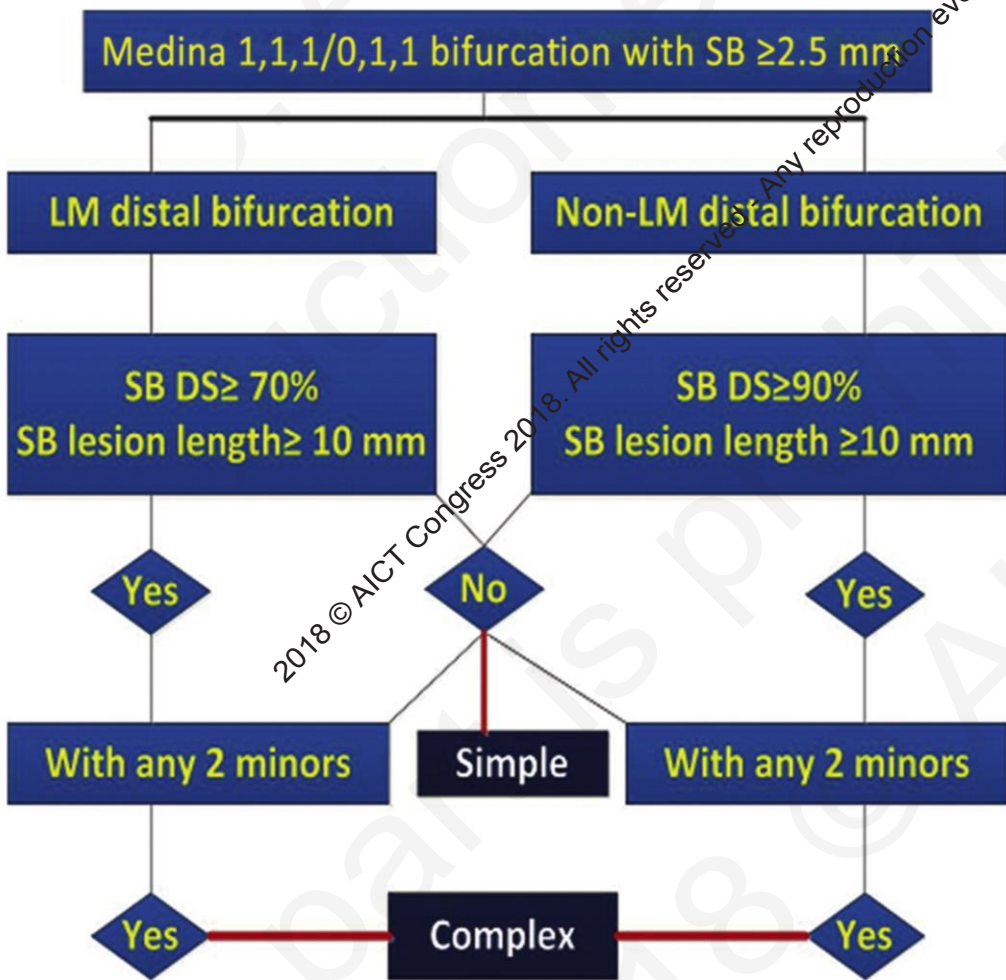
Medina 1,1,1/0,1,1 bifurcation with SB ≥2.5 mm

LM distal bifurcation

Non-LM distal bifurcation

SB DS≥ 70%
SB lesion length≥ 10 mm

SB DS≥90%
SB lesion length ≥10 mm

Yes

No

Yes

With any 2 minors

Simple

With any 2 minors

Yes

Complex

Yes

2018 © AICT Congress 2018. All rights reserved. Any reproduction ev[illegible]